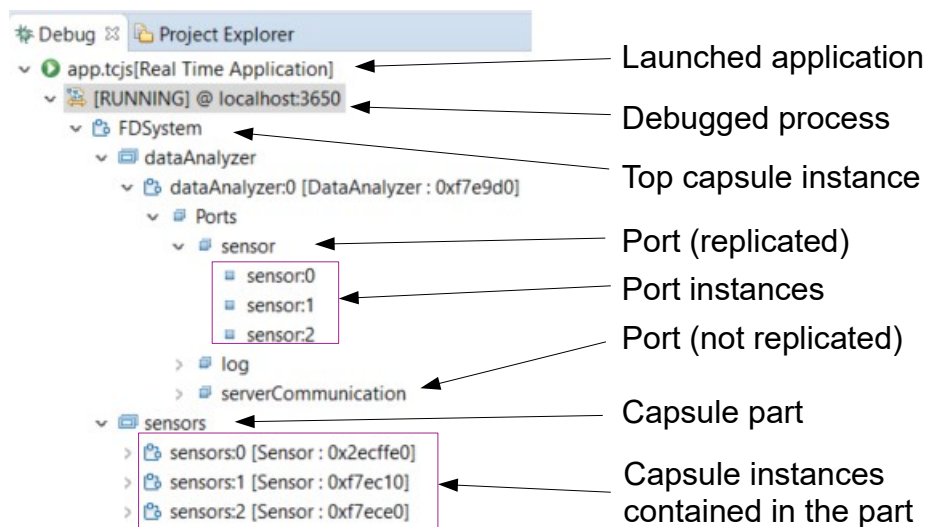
Debug ☒ Project Explorer

app.tcjs[Real Time Application]
[RUNNING] @ localhost:3650
FDSystem
dataAnalyzer
dataAnalyzer:0 [DataAnalyzer : 0xf7e9d0]
Ports
sensor
sensor:0
sensor:1
sensor:2
log
serverCommunication
sensors
sensors:0 [Sensor : 0x2ecffe0]
sensors:1 [Sensor : 0xf7ec10]
sensors:2 [Sensor : 0xf7ece0]

Launched application
Debugged process
Top capsule instance
Port (replicated)
Port instances
Port (not replicated)
Capsule part
Capsule instances contained in the part